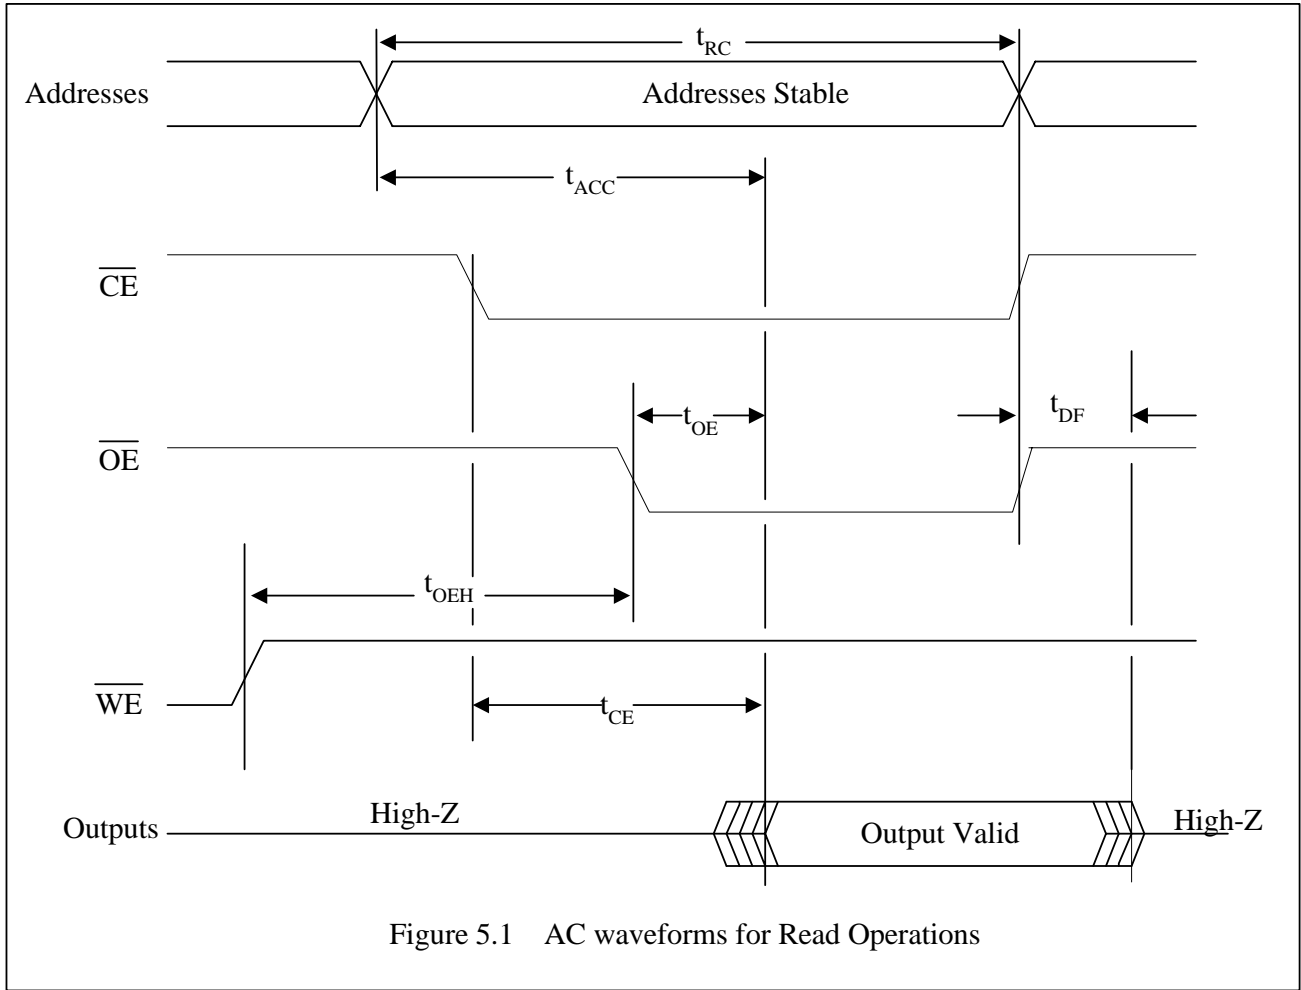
$t_{RC}$

Addresses

Addresses Stable

$t_{ACC}$

$\overline{CE}$

$t_{OE}$

$t_{DF}$

$\overline{OE}$

$t_{OEH}$

$\overline{WE}$

$t_{CE}$

Outputs

High-Z

Output Valid

High-Z

Figure 5.1 AC waveforms for Read Operations